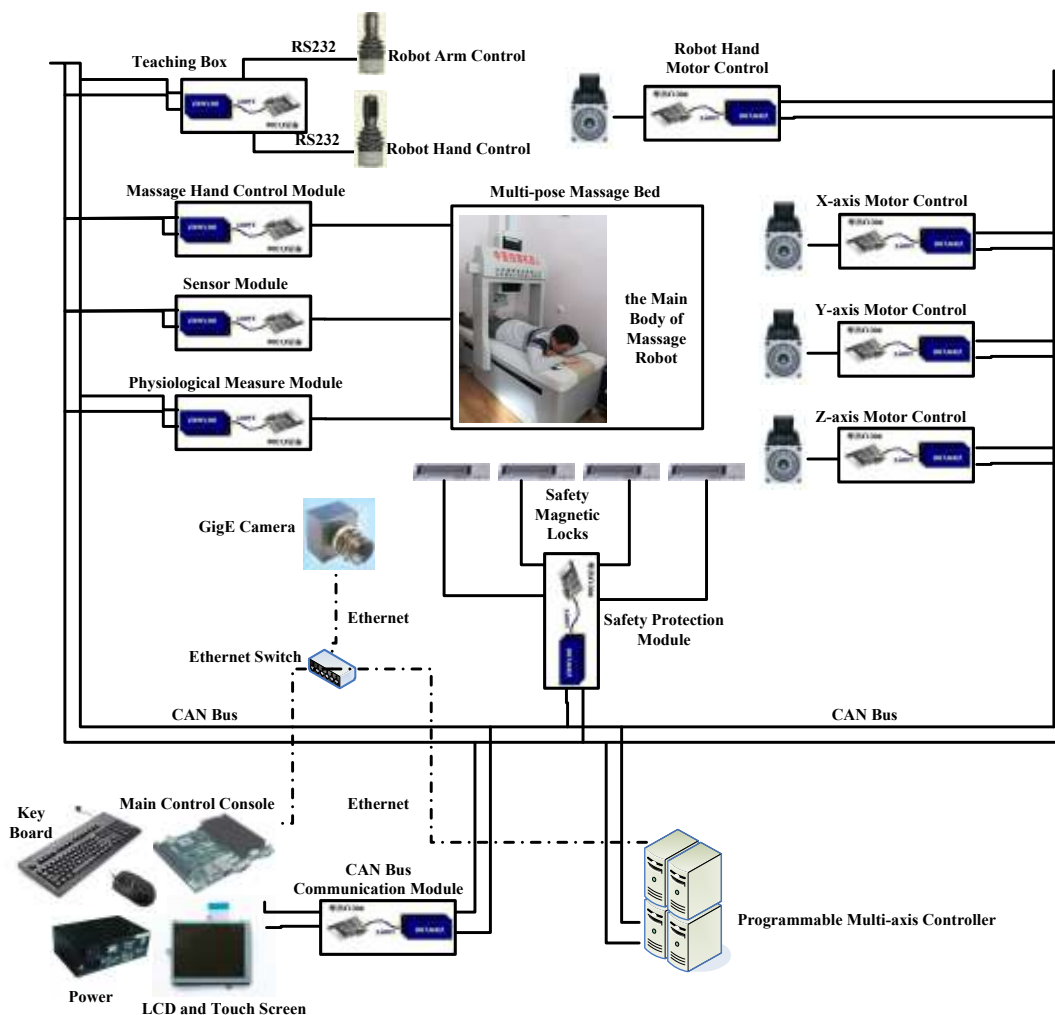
Teaching Box

RS232

Robot Arm Control

RS232

Robot Hand Control

Robot Hand Motor Control

Massage Hand Control Module

Multi-pose Massage Bed

the Main Body of Massage Robot

Sensor Module

Physiological Measure Module

X-axis Motor Control

Y-axis Motor Control

Z-axis Motor Control

Safety Magnetic Locks

GigE Camera

Ethernet

Safety Protection Module

Ethernet Switch

CAN Bus

CAN Bus

Key Board

Main Control Console

Ethernet

CAN Bus Communication Module

Programmable Multi-axis Controller

Power

LCD and Touch Screen